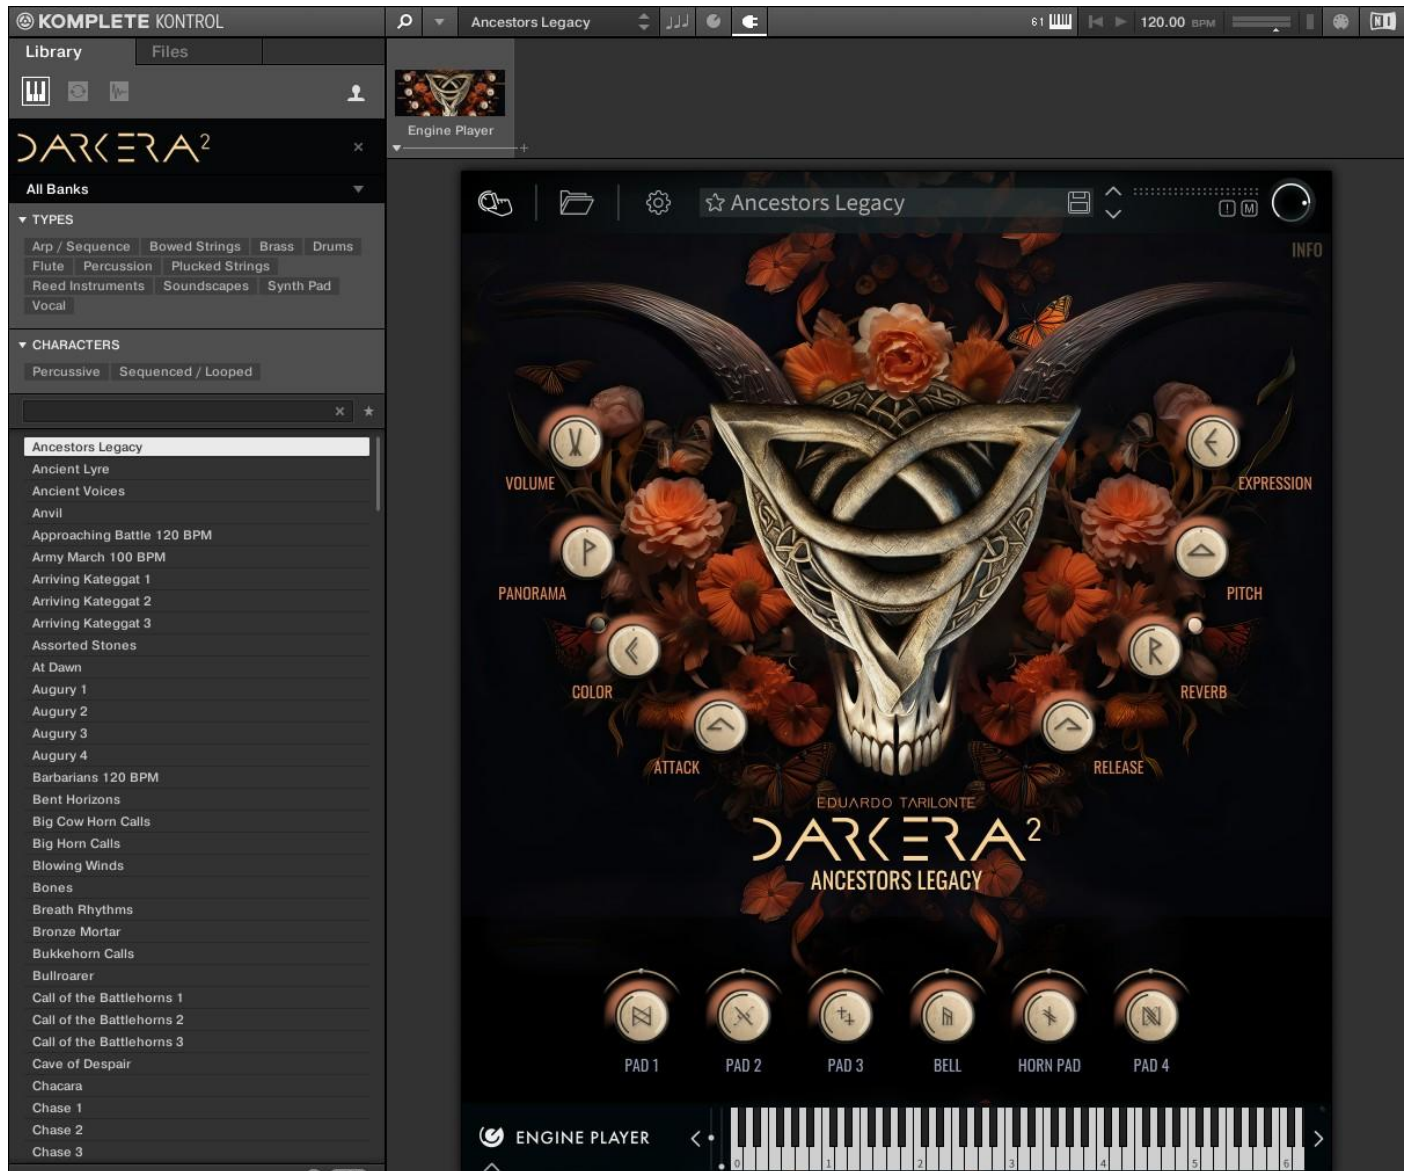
KOMPLETE KONTROL

Ancestors Legacy

61

120.00 BPM

Library Files

DARKERA²

All Banks

▼ TYPES

Arp / Sequence Bowed Strings Brass Drums Flute Percussion Plucked Strings Reed Instruments Soundscapes Synth Pad Vocal

▼ CHARACTERS

Percussive Sequenced / Looped

Ancestors Legacy
Ancient Lyre
Ancient Voices
Anvil
Approaching Battle 120 BPM
Army March 100 BPM
Arriving Kateggat 1
Arriving Kateggat 2
Arriving Kateggat 3
Assorted Stones
At Dawn
Augury 1
Augury 2
Augury 3
Augury 4
Barbarians 120 BPM
Bent Horizons
Big Cow Horn Calls
Big Horn Calls
Blowing Winds
Bones
Breath Rhythms
Bronze Mortar
Bukkehorn Calls
Bullroarer
Call of the Battlehorns 1
Call of the Battlehorns 2
Call of the Battlehorns 3
Cave of Despair
Chacara
Chase 1
Chase 2
Chase 3

Engine Player

Ancestors Legacy

INFO

VOLUME

EXPRESSION

PANORAMA

PITCH

COLOR

REVERB

ATTACK

RELEASE

EDUARDO TARILONTE

DARKERA²

ANCESTORS LEGACY

PAD 1 PAD 2 PAD 3 BELL HORN PAD PAD 4

ENGINE PLAYER